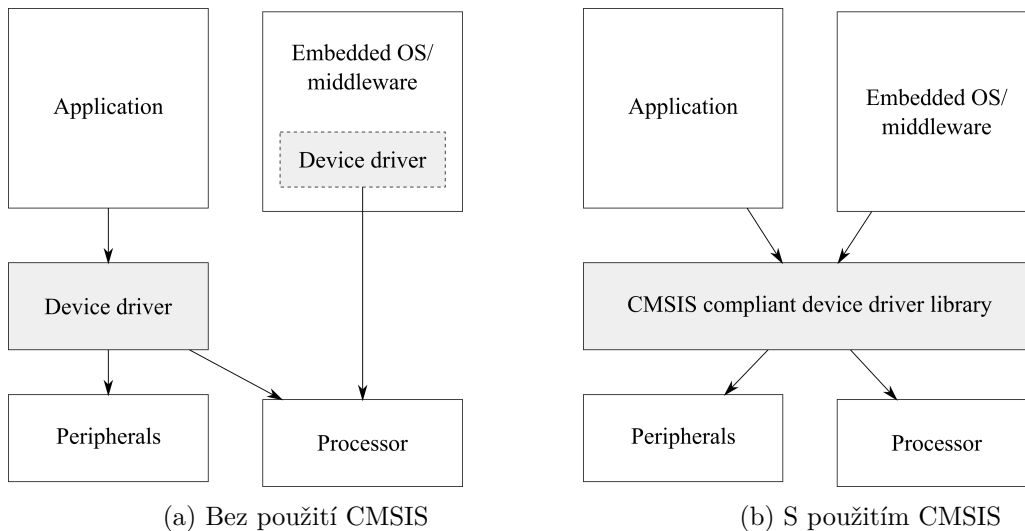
Application

Embedded OS/ middleware

Device driver

Device driver

Peripherals

Processor

(a) Bez použití CMSIS

Application

Embedded OS/ middleware

CMSIS compliant device driver library

Peripherals

Processor

(b) S použitím CMSIS